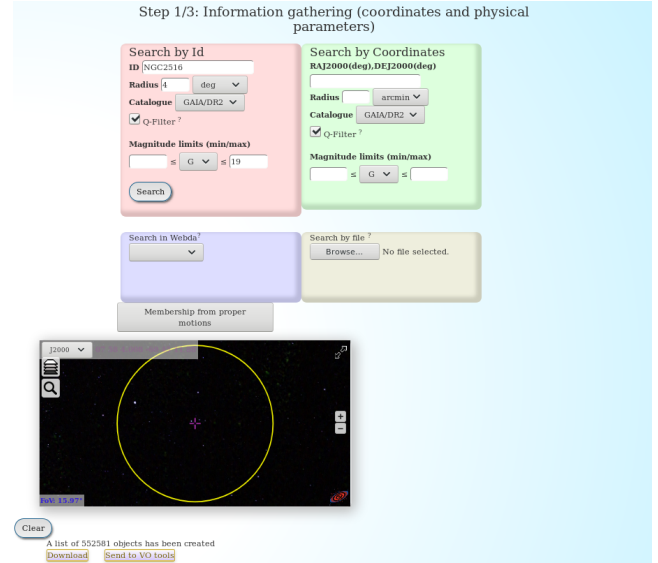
Step 1/3: Information gathering (coordinates and physical parameters)

Search by Id
ID NGC2516
Radius 4 deg
Catalogue GAIA/DR2
Q-Filter ?
Magnitude limits (min/max)
≤ G ≤ 19
Search

Search by Coordinates
RAJ2000(deg),DEJ2000(deg)
Radius arcmin
Catalogue GAIA/DR2
Q-Filter ?
Magnitude limits (min/max)
≤ G ≤

Search in Webda ?

Search by file ?
Browse... No file selected.

Membership from proper motions

J2000 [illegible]
+
−
FoV: 15.97°

Clear
A list of 552581 objects has been created
Download Send to VO tools